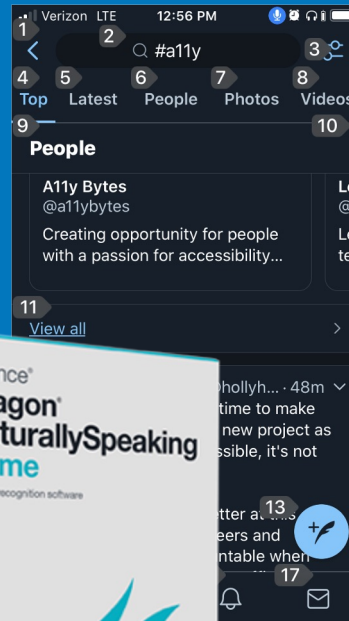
Verizon LTE 12:56 PM

1 2 #a11y 3

4 Top 5 Latest 6 People 7 Photos 8 Videos

9 10

People

A11y Bytes
@a11ybytes
Creating opportunity for people with a passion for accessibility...

L
te

11

View all

ance
agon
turallySpeaking
me
recognition software

@hollyh... · 48m
time to make
new project as
ssible, it's not

tter at
eers and
ntable when

13

17